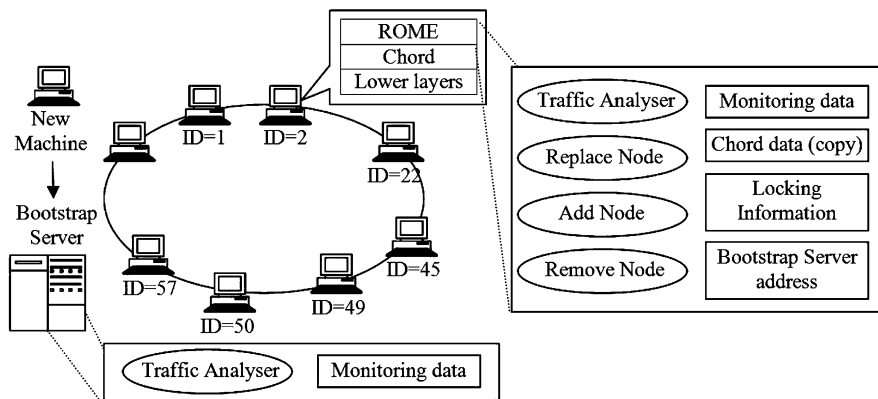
ROME
Chord
Lower layers

New Machine

Bootstrap Server

ID=1
ID=2
ID=22
ID=45
ID=49
ID=50
ID=57

Traffic Analyser
Monitoring data
Replace Node
Chord data (copy)
Add Node
Locking Information
Remove Node
Bootstrap Server address

Traffic Analyser
Monitoring data